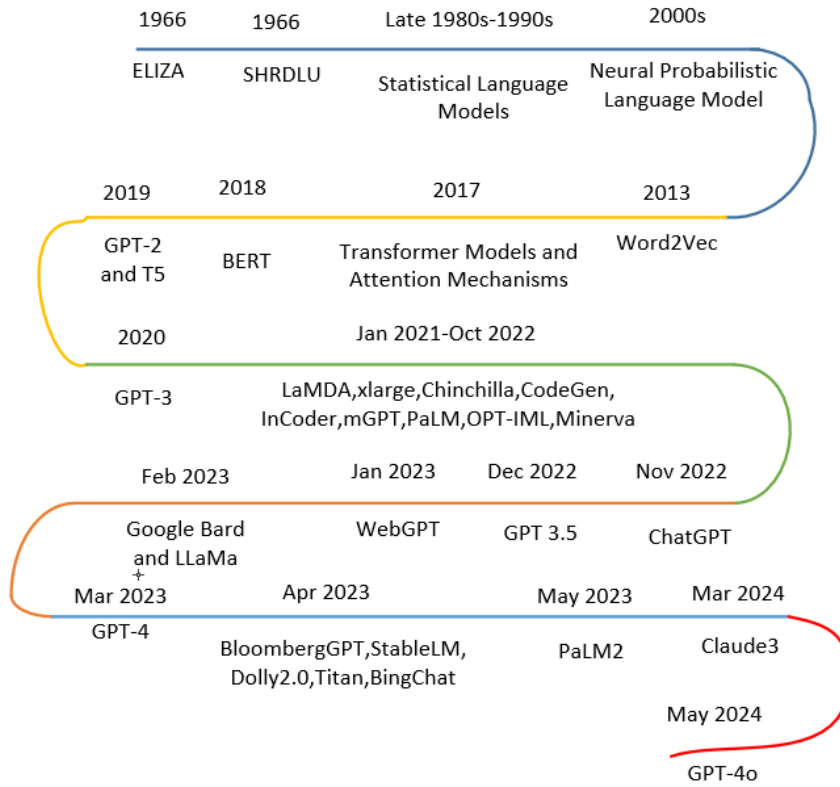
1966
ELIZA

1966
SHRDLU

Late 1980s-1990s
Statistical Language Models

2000s
Neural Probabilistic Language Model

2013
Word2Vec

2017
Transformer Models and Attention Mechanisms

2018
BERT

2019
GPT-2 and T5

2020
GPT-3

Jan 2021-Oct 2022
LaMDA,xlarge,Chinchilla,CodeGen, InCoder,mGPT,PaLM,OPT-IML,Minerva

Nov 2022
ChatGPT

Dec 2022
GPT 3.5

Jan 2023
WebGPT

Feb 2023
Google Bard and LLaMa

Mar 2023
GPT-4

Apr 2023
BloombergGPT,StableLM, Dolly2.0,Titan,BingChat

May 2023
PaLM2

Mar 2024
Claude3

May 2024
GPT-4o